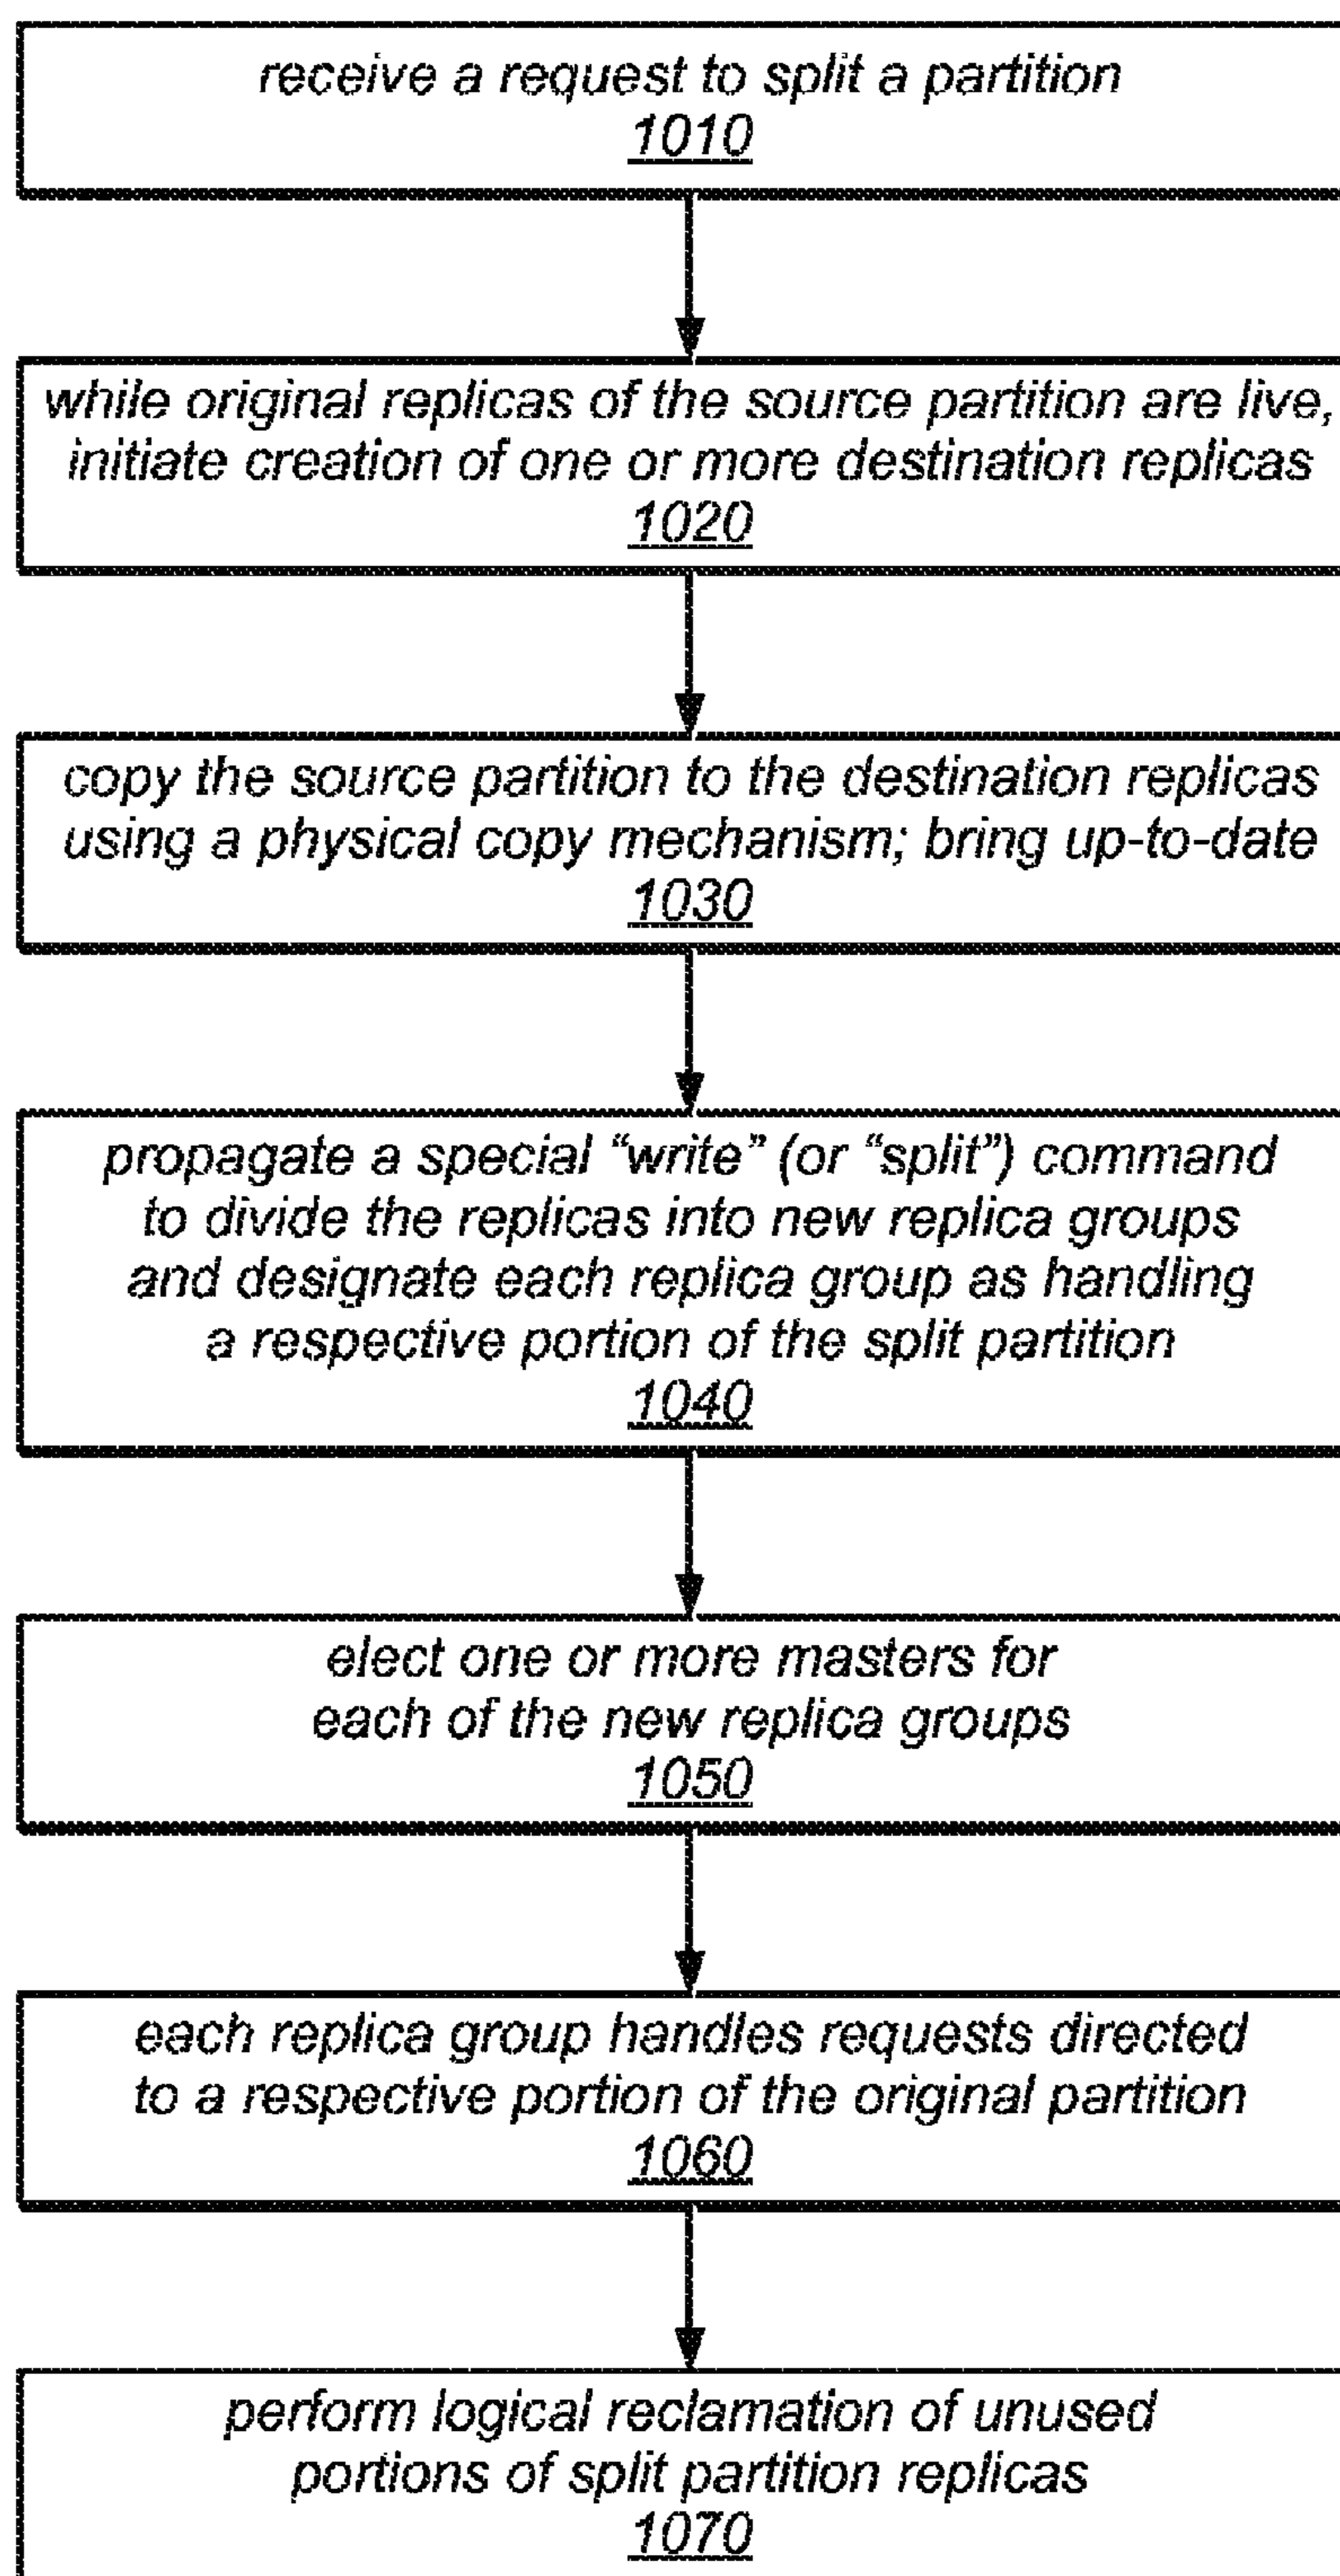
receive a request to split a partition
1010

while original replicas of the source partition are live, initiate creation of one or more destination replicas
1020

copy the source partition to the destination replicas using a physical copy mechanism; bring up-to-date
1030

propagate a special "write" (or "split") command to divide the replicas into new replica groups and designate each replica group as handling a respective portion of the split partition
1040

elect one or more masters for each of the new replica groups
1050

each replica group handles requests directed to a respective portion of the original partition
1060

perform logical reclamation of unused portions of split partition replicas
1070